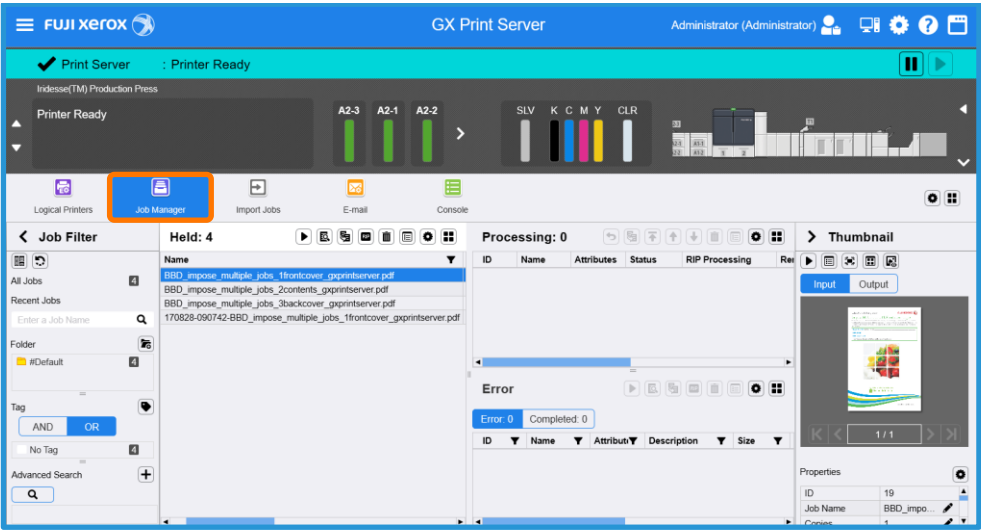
FUJI xerox

GX Print Server

Administrator (Administrator)

Print Server : Printer Ready

Iridesse(TM) Production Press

Printer Ready

A2-3 A2-1 A2-2

SLV K C M Y CLR

Logical Printers

Job Manager

Import Jobs

E-mail

Console

Job Filter

All Jobs 4

Recent Jobs

Enter a Job Name

Folder

#Default 4

Tag

AND OR

No Tag 4

Advanced Search

Held: 4

| Name |
|---|
| BBD_impose_multiple_jobs_1frontcover_gxprintserver.pdf |
| BBD_impose_multiple_jobs_2contents_gxprintserver.pdf |
| BBD_impose_multiple_jobs_3backcover_gxprintserver.pdf |
| 170828-090742-BBD_impose_multiple_jobs_1frontcover_gxprintserver.pdf |

Processing: 0

| ID | Name | Attributes | Status | RIP Processing | Re |
|---|---|---|---|---|---|

Error

Error: 0 Completed: 0

| ID | Name | Attribut | Description | Size |
|---|---|---|---|---|

Thumbnail

Input Output

1 / 1

Properties

| ID | 19 |
|---|---|
| Job Name | BBD_impo... |
| Copies | 1 |